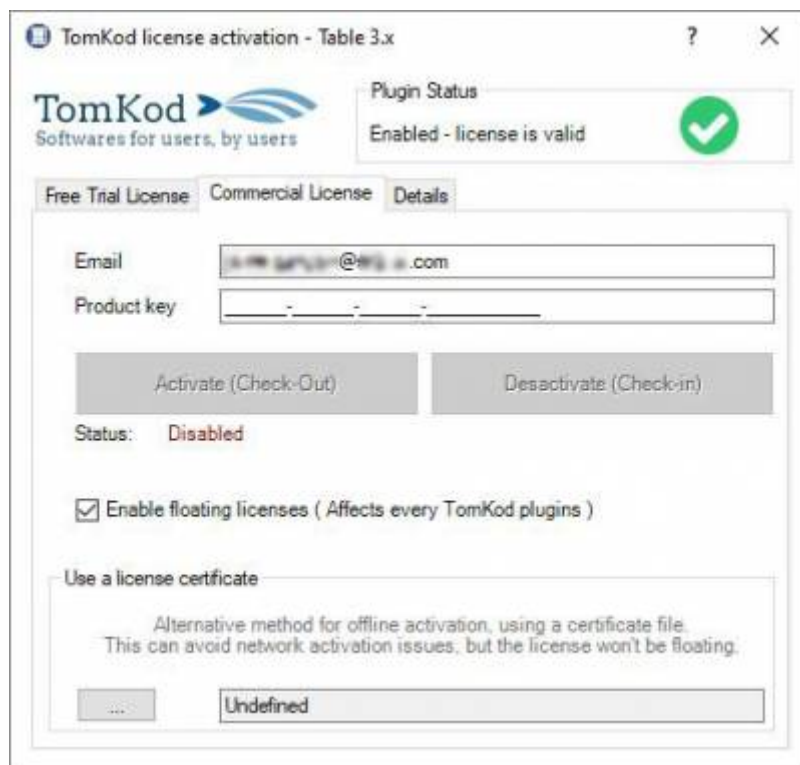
TomKod license activation - Table 3.x

?

×

TomKod

Softwares for users, by users

Plugin Status

Enabled - license is valid

Free Trial License

Commercial License

Details

Email

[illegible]@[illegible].com

Product key

\_\_\_\_\_-\_\_\_\_\_-\_\_\_\_\_-\_\_\_\_\_\_\_\_\_

Activate (Check-Out)

Desactivate (Check-in)

Status: Disabled

Enable floating licenses ( Affects every TomKod plugins )

Use a license certificate

Alternative method for offline activation, using a certificate file.
This can avoid network activation issues, but the license won't be floating.

...

Undefined